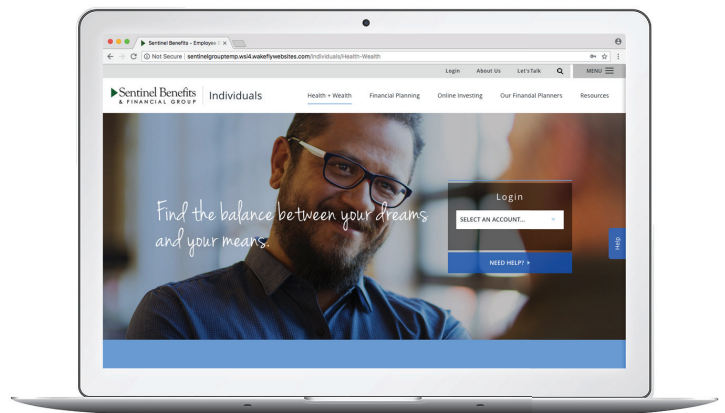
Sentinel Benefits - Employee ×

Not Secure | sentinelgrouptemp.wsi4.wakeflywebsites.com/Individuals/Health-Wealth

Login About Us Let's Talk MENU

Sentinel Benefits & FINANCIAL GROUP | Individuals

Health + Wealth Financial Planning Online Investing Our Financial Planners Resources

Find the balance between your dreams and your means.

Login

SELECT AN ACCOUNT...

NEED HELP? >

Help